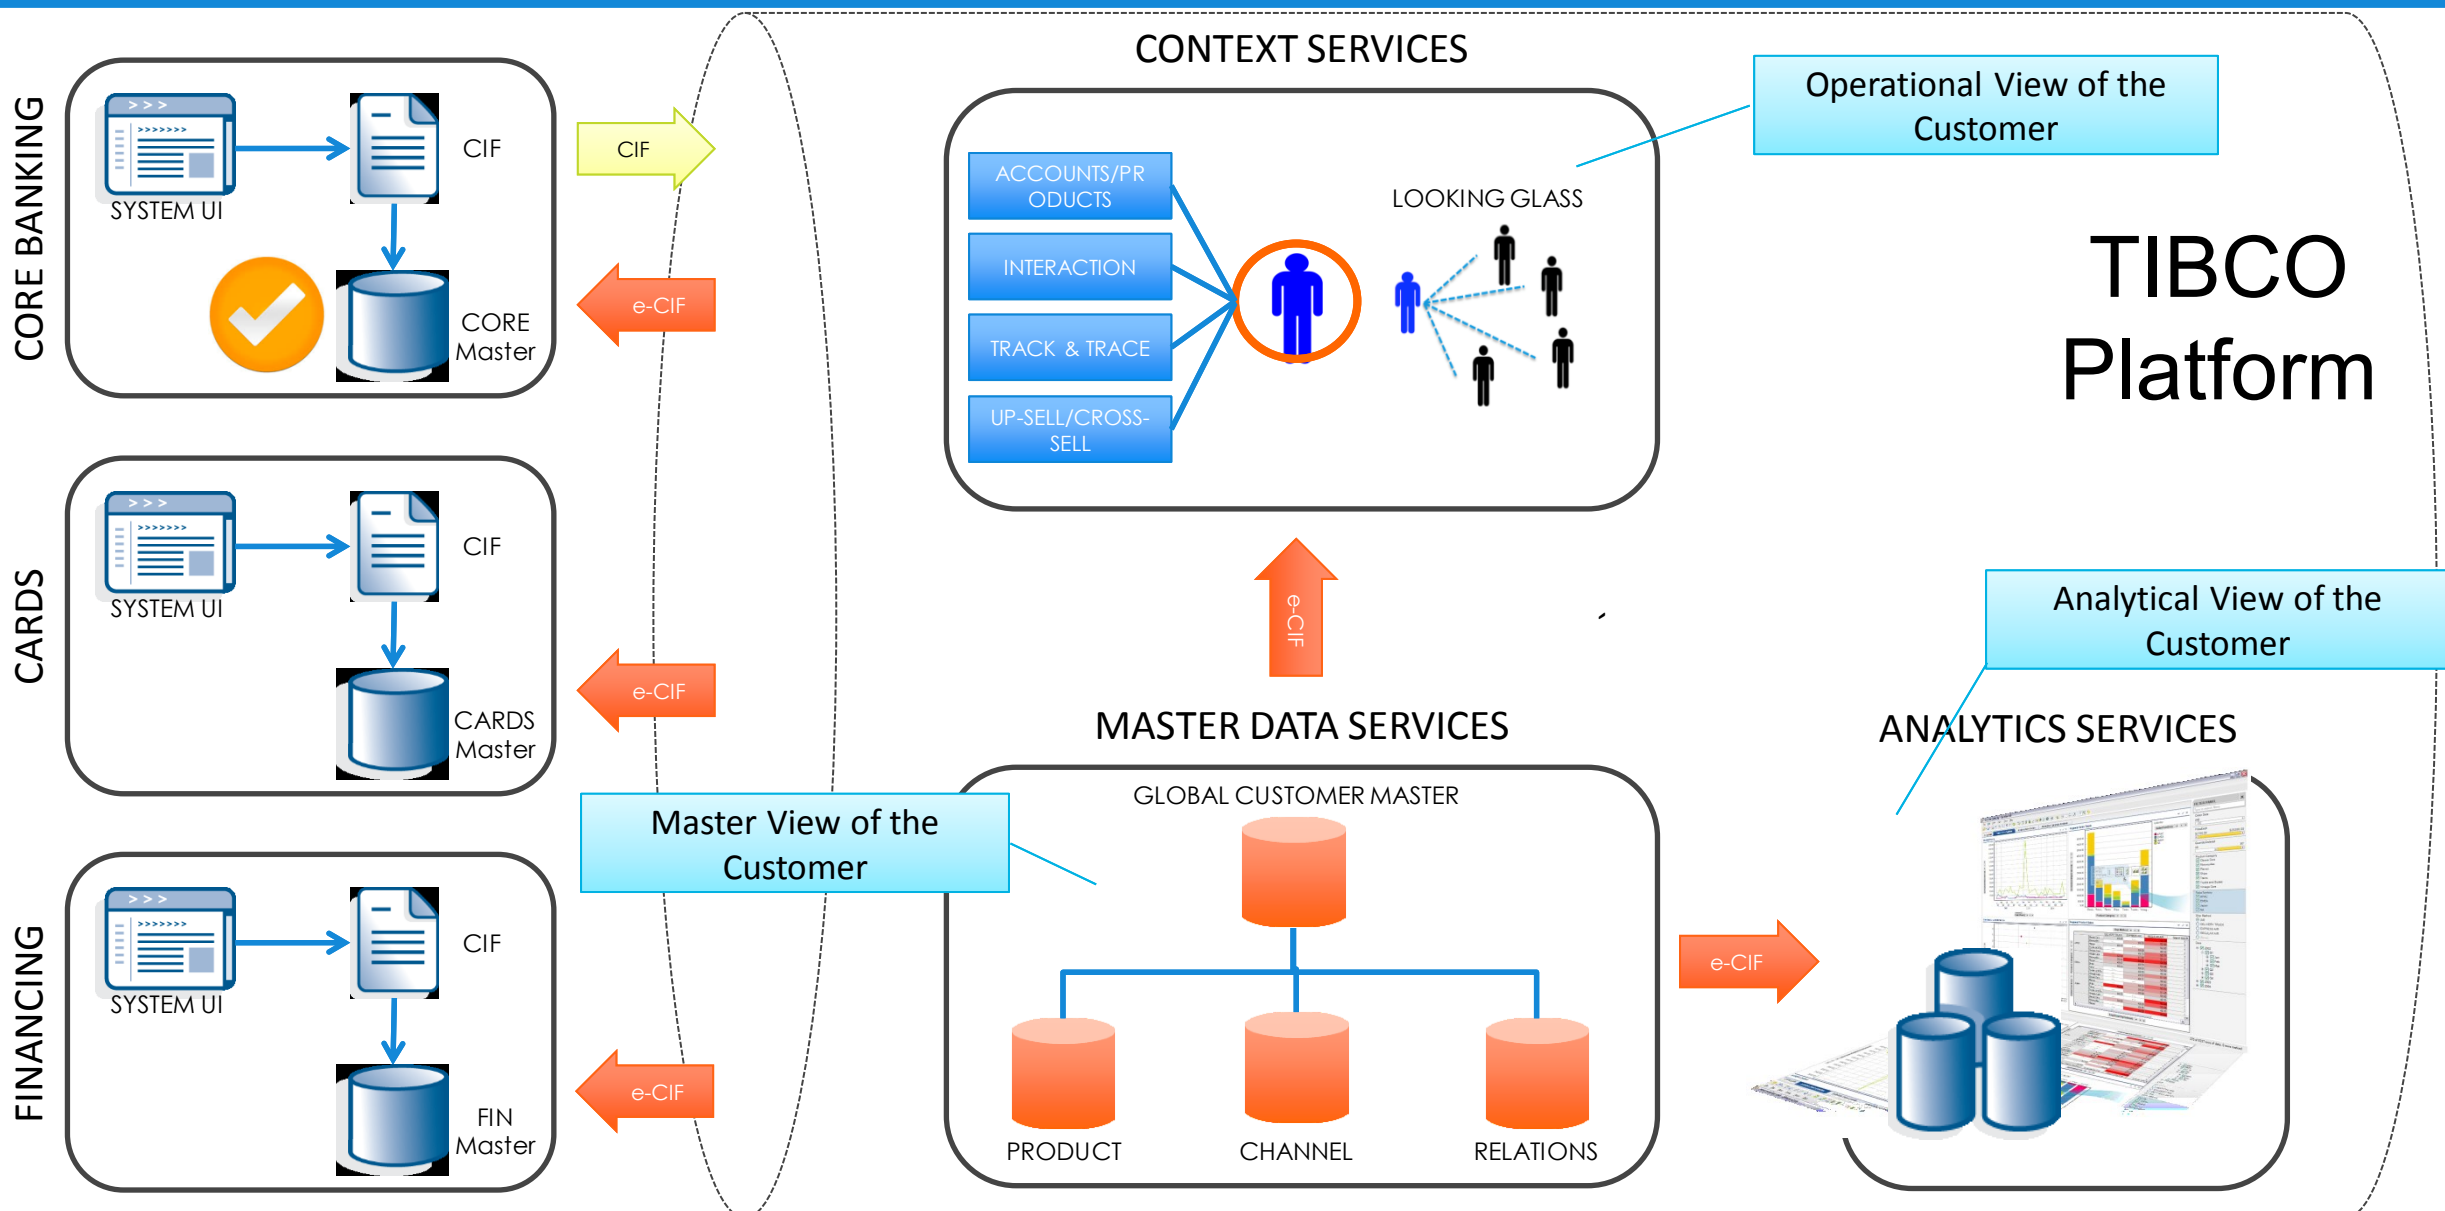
CORE BANKING

SYSTEM UI

CIF

CORE Master

CIF

e-CIF

CARDS

SYSTEM UI

CIF

CARDS Master

e-CIF

FINANCING

SYSTEM UI

CIF

FIN Master

e-CIF

CONTEXT SERVICES

Operational View of the Customer

ACCOUNTS/PRODUCTS

INTERACTION

TRACK & TRACE

UP-SELL/CROSS-SELL

LOOKING GLASS

TIBCO Platform

e-CIF

Analytical View of the Customer

MASTER DATA SERVICES

ANALYTICS SERVICES

GLOBAL CUSTOMER MASTER

Master View of the Customer

PRODUCT

CHANNEL

RELATIONS

e-CIF